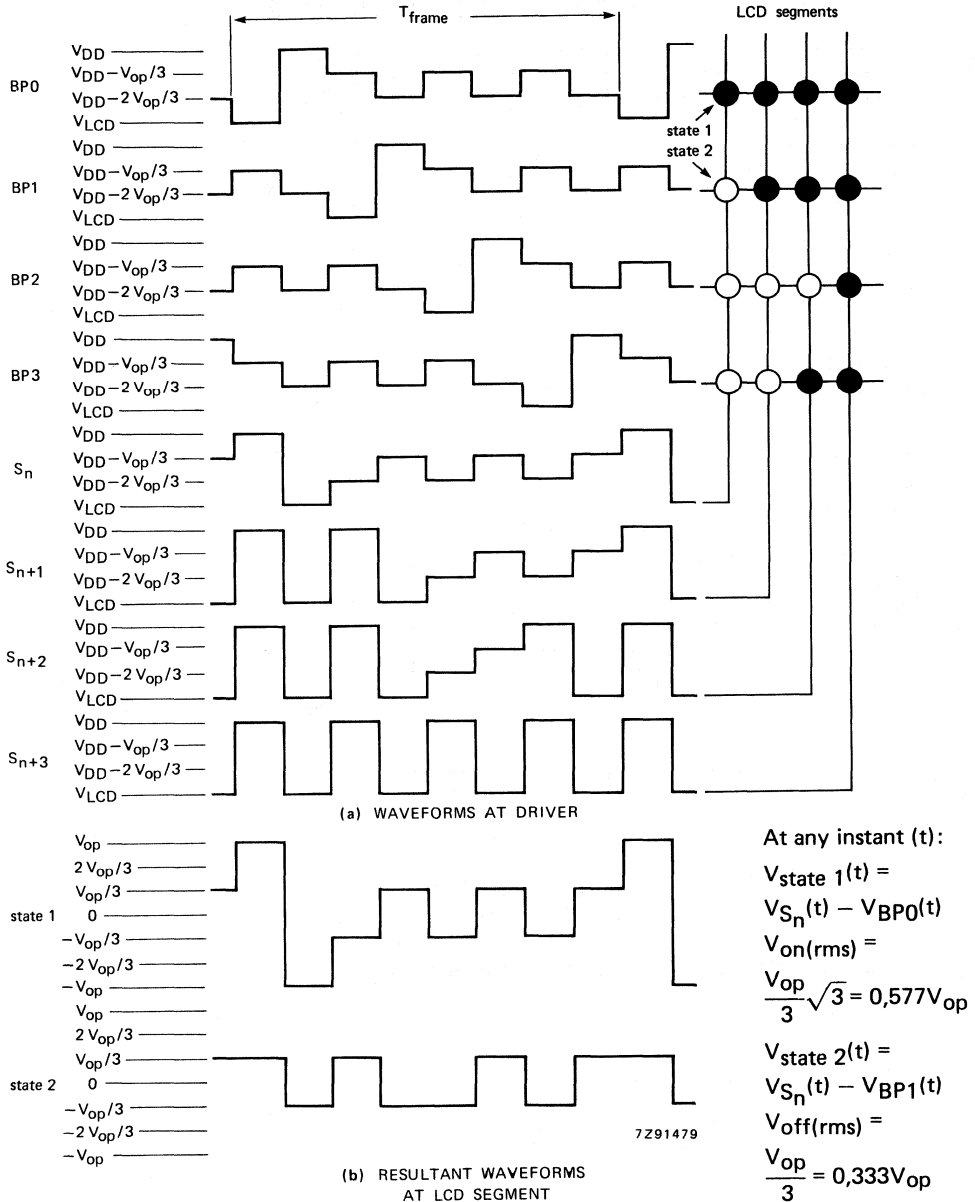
$T_{frame}$

LCD segments

BP0
$V_{DD}$
$V_{DD} - V_{op}/3$
$V_{DD} - 2\,V_{op}/3$
$V_{LCD}$

state 1
state 2

BP1
$V_{DD}$
$V_{DD} - V_{op}/3$
$V_{DD} - 2\,V_{op}/3$
$V_{LCD}$

BP2
$V_{DD}$
$V_{DD} - V_{op}/3$
$V_{DD} - 2\,V_{op}/3$
$V_{LCD}$

BP3
$V_{DD}$
$V_{DD} - V_{op}/3$
$V_{DD} - 2\,V_{op}/3$
$V_{LCD}$

$S_n$
$V_{DD}$
$V_{DD} - V_{op}/3$
$V_{DD} - 2\,V_{op}/3$
$V_{LCD}$

$S_{n+1}$
$V_{DD}$
$V_{DD} - V_{op}/3$
$V_{DD} - 2\,V_{op}/3$
$V_{LCD}$

$S_{n+2}$
$V_{DD}$
$V_{DD} - V_{op}/3$
$V_{DD} - 2\,V_{op}/3$
$V_{LCD}$

$S_{n+3}$
$V_{DD}$
$V_{DD} - V_{op}/3$
$V_{DD} - 2\,V_{op}/3$
$V_{LCD}$

(a) WAVEFORMS AT DRIVER

state 1
$V_{op}$
$2\,V_{op}/3$
$V_{op}/3$
0
$-V_{op}/3$
$-2\,V_{op}/3$
$-V_{op}$

state 2
$V_{op}$
$2\,V_{op}/3$
$V_{op}/3$
0
$-V_{op}/3$
$-2\,V_{op}/3$
$-V_{op}$

7Z91479

(b) RESULTANT WAVEFORMS AT LCD SEGMENT

At any instant (t):
$V_{state\ 1}(t) =$
$V_{S_n}(t) - V_{BP0}(t)$
$V_{on(rms)} =$
$\frac{V_{op}}{3}\sqrt{3} = 0{,}577V_{op}$

$V_{state\ 2}(t) =$
$V_{S_n}(t) - V_{BP1}(t)$
$V_{off(rms)} =$
$\frac{V_{op}}{3} = 0{,}333V_{op}$